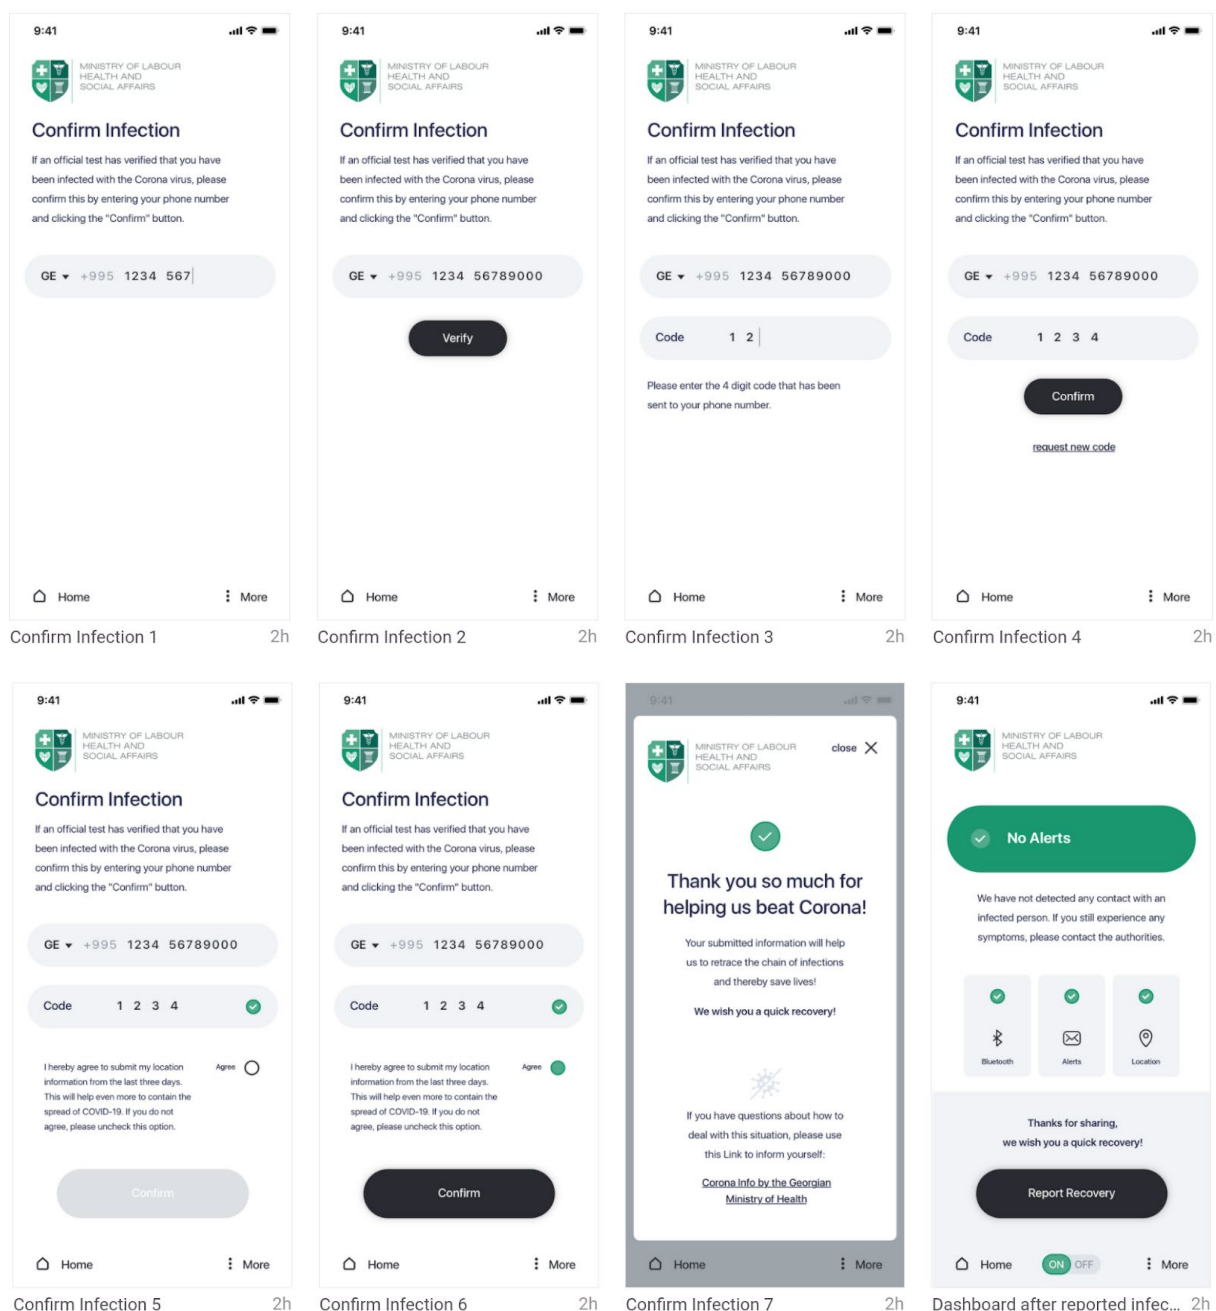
9:41

MINISTRY OF LABOUR HEALTH AND SOCIAL AFFAIRS

Confirm Infection

If an official test has verified that you have been infected with the Corona virus, please confirm this by entering your phone number and clicking the "Confirm" button.

GE +995 1234 567

Home More

Confirm Infection 1 2h

9:41

MINISTRY OF LABOUR HEALTH AND SOCIAL AFFAIRS

Confirm Infection

If an official test has verified that you have been infected with the Corona virus, please confirm this by entering your phone number and clicking the "Confirm" button.

GE +995 1234 56789000

Verify

Home More

Confirm Infection 2 2h

9:41

MINISTRY OF LABOUR HEALTH AND SOCIAL AFFAIRS

Confirm Infection

If an official test has verified that you have been infected with the Corona virus, please confirm this by entering your phone number and clicking the "Confirm" button.

GE +995 1234 56789000

Code 1 2

Please enter the 4 digit code that has been sent to your phone number.

Home More

Confirm Infection 3 2h

9:41

MINISTRY OF LABOUR HEALTH AND SOCIAL AFFAIRS

Confirm Infection

If an official test has verified that you have been infected with the Corona virus, please confirm this by entering your phone number and clicking the "Confirm" button.

GE +995 1234 56789000

Code 1 2 3 4

Confirm

request new code

Home More

Confirm Infection 4 2h

9:41

MINISTRY OF LABOUR HEALTH AND SOCIAL AFFAIRS

Confirm Infection

If an official test has verified that you have been infected with the Corona virus, please confirm this by entering your phone number and clicking the "Confirm" button.

GE +995 1234 56789000

Code 1 2 3 4

I hereby agree to submit my location information from the last three days. This will help even more to contain the spread of COVID-19. If you do not agree, please uncheck this option. Agree

Confirm

Home More

Confirm Infection 5 2h

9:41

MINISTRY OF LABOUR HEALTH AND SOCIAL AFFAIRS

Confirm Infection

If an official test has verified that you have been infected with the Corona virus, please confirm this by entering your phone number and clicking the "Confirm" button.

GE +995 1234 56789000

Code 1 2 3 4

I hereby agree to submit my location information from the last three days. This will help even more to contain the spread of COVID-19. If you do not agree, please uncheck this option. Agree

Confirm

Home More

Confirm Infection 6 2h

9:41

MINISTRY OF LABOUR HEALTH AND SOCIAL AFFAIRS

close

Thank you so much for helping us beat Corona!

Your submitted information will help us to retrace the chain of infections and thereby save lives!

We wish you a quick recovery!

If you have questions about how to deal with this situation, please use this Link to inform yourself:

Corona Info by the Georgian Ministry of Health

Home More

Confirm Infection 7 2h

9:41

MINISTRY OF LABOUR HEALTH AND SOCIAL AFFAIRS

No Alerts

We have not detected any contact with an infected person. If you still experience any symptoms, please contact the authorities.

Bluetooth Alerts Location

Thanks for sharing, we wish you a quick recovery!

Report Recovery

Home ON OFF More

Dashboard after reported infec... 2h